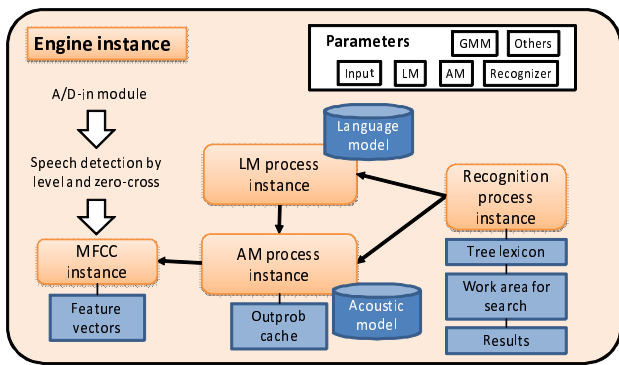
Engine instance

Parameters

GMM

Others

Input

LM

AM

Recognizer

A/D-in module

Speech detection by level and zero-cross

MFCC instance

Feature vectors

Language model

LM process instance

AM process instance

Outprob cache

Acoustic model

Recognition process instance

Tree lexicon

Work area for search

Results